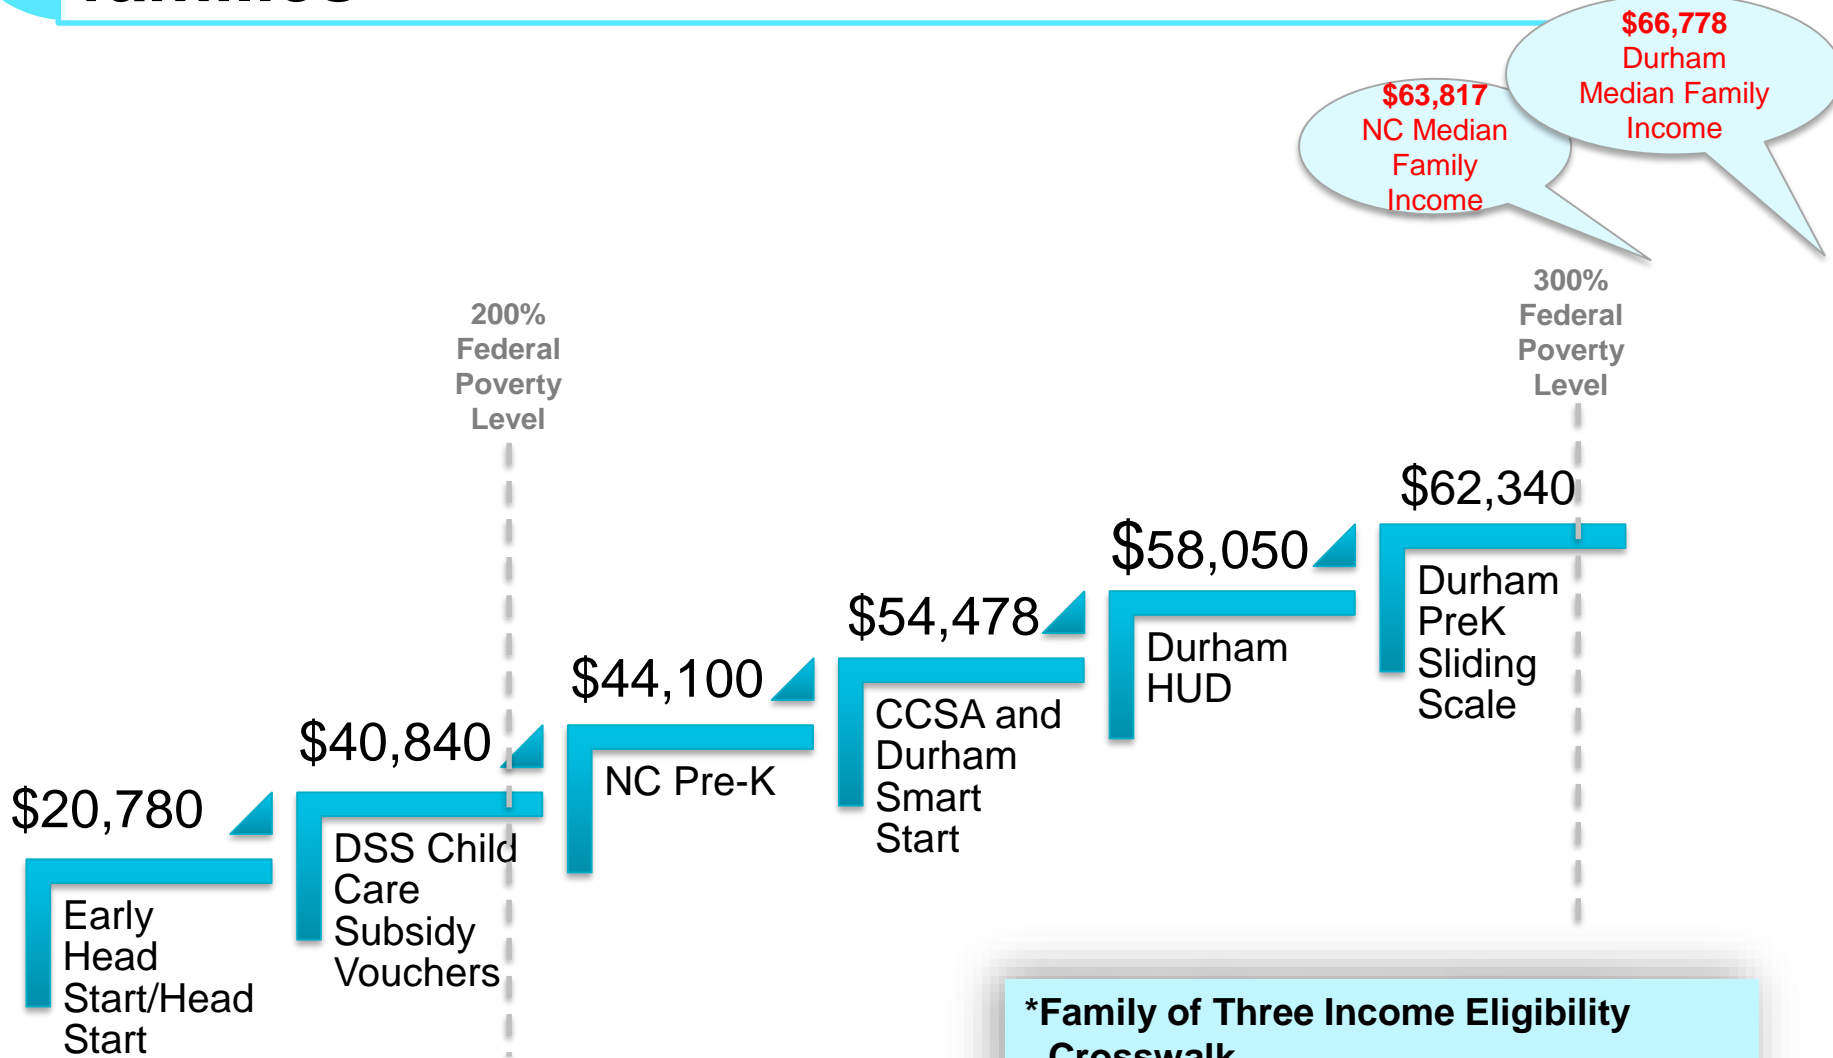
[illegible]

$66,778
Durham
Median Family
Income

$63,817
NC Median
Family
Income

300%
Federal
Poverty
Level

200%
Federal
Poverty
Level

$62,340
Durham
PreK
Sliding
Scale

$58,050
Durham
HUD

$54,478
CCSA and
Durham
Smart
Start

$44,100
NC Pre-K

$40,840
DSS Child
Care
Subsidy
Vouchers

$20,780
Early
Head
Start/Head
Start

*Family of Three Income Eligibility
Crosswalk